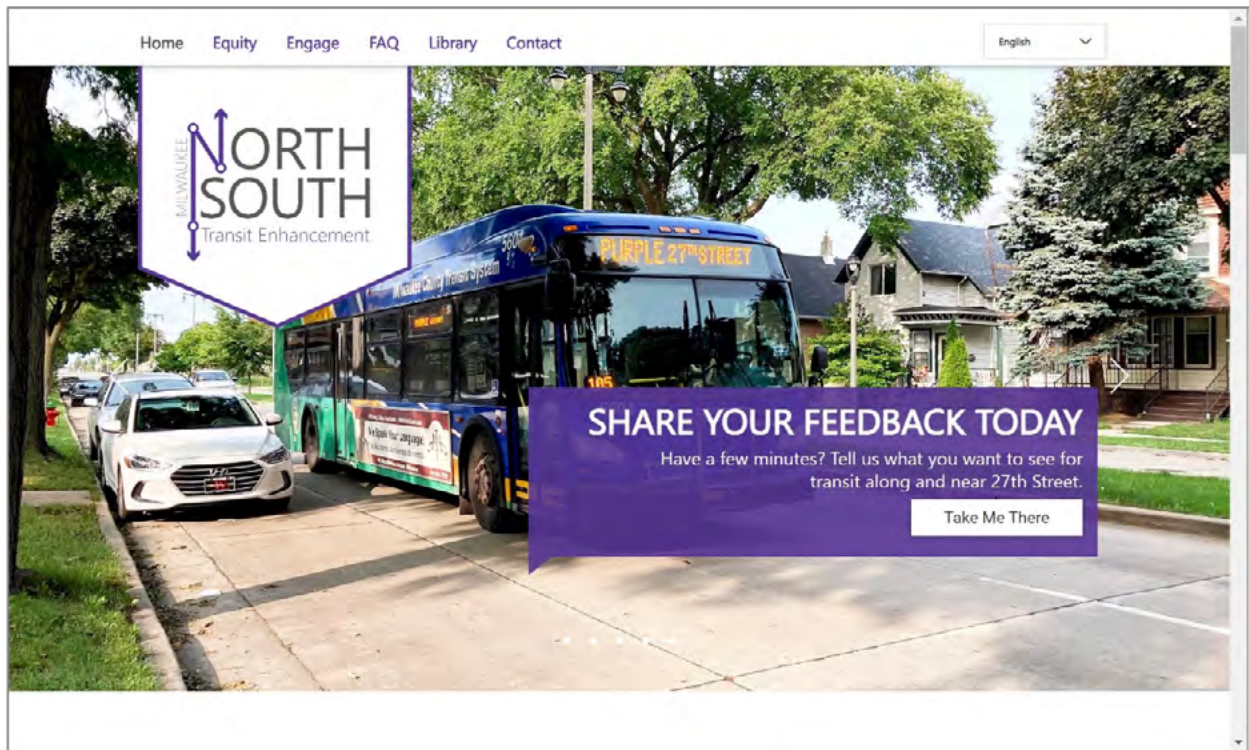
Home Equity Engage FAQ Library Contact

English

MILWAUKEE NORTH SOUTH Transit Enhancement

PURPLE 27th STREET

Milwaukee County Transit System

SHARE YOUR FEEDBACK TODAY

Have a few minutes? Tell us what you want to see for transit along and near 27th Street.

Take Me There